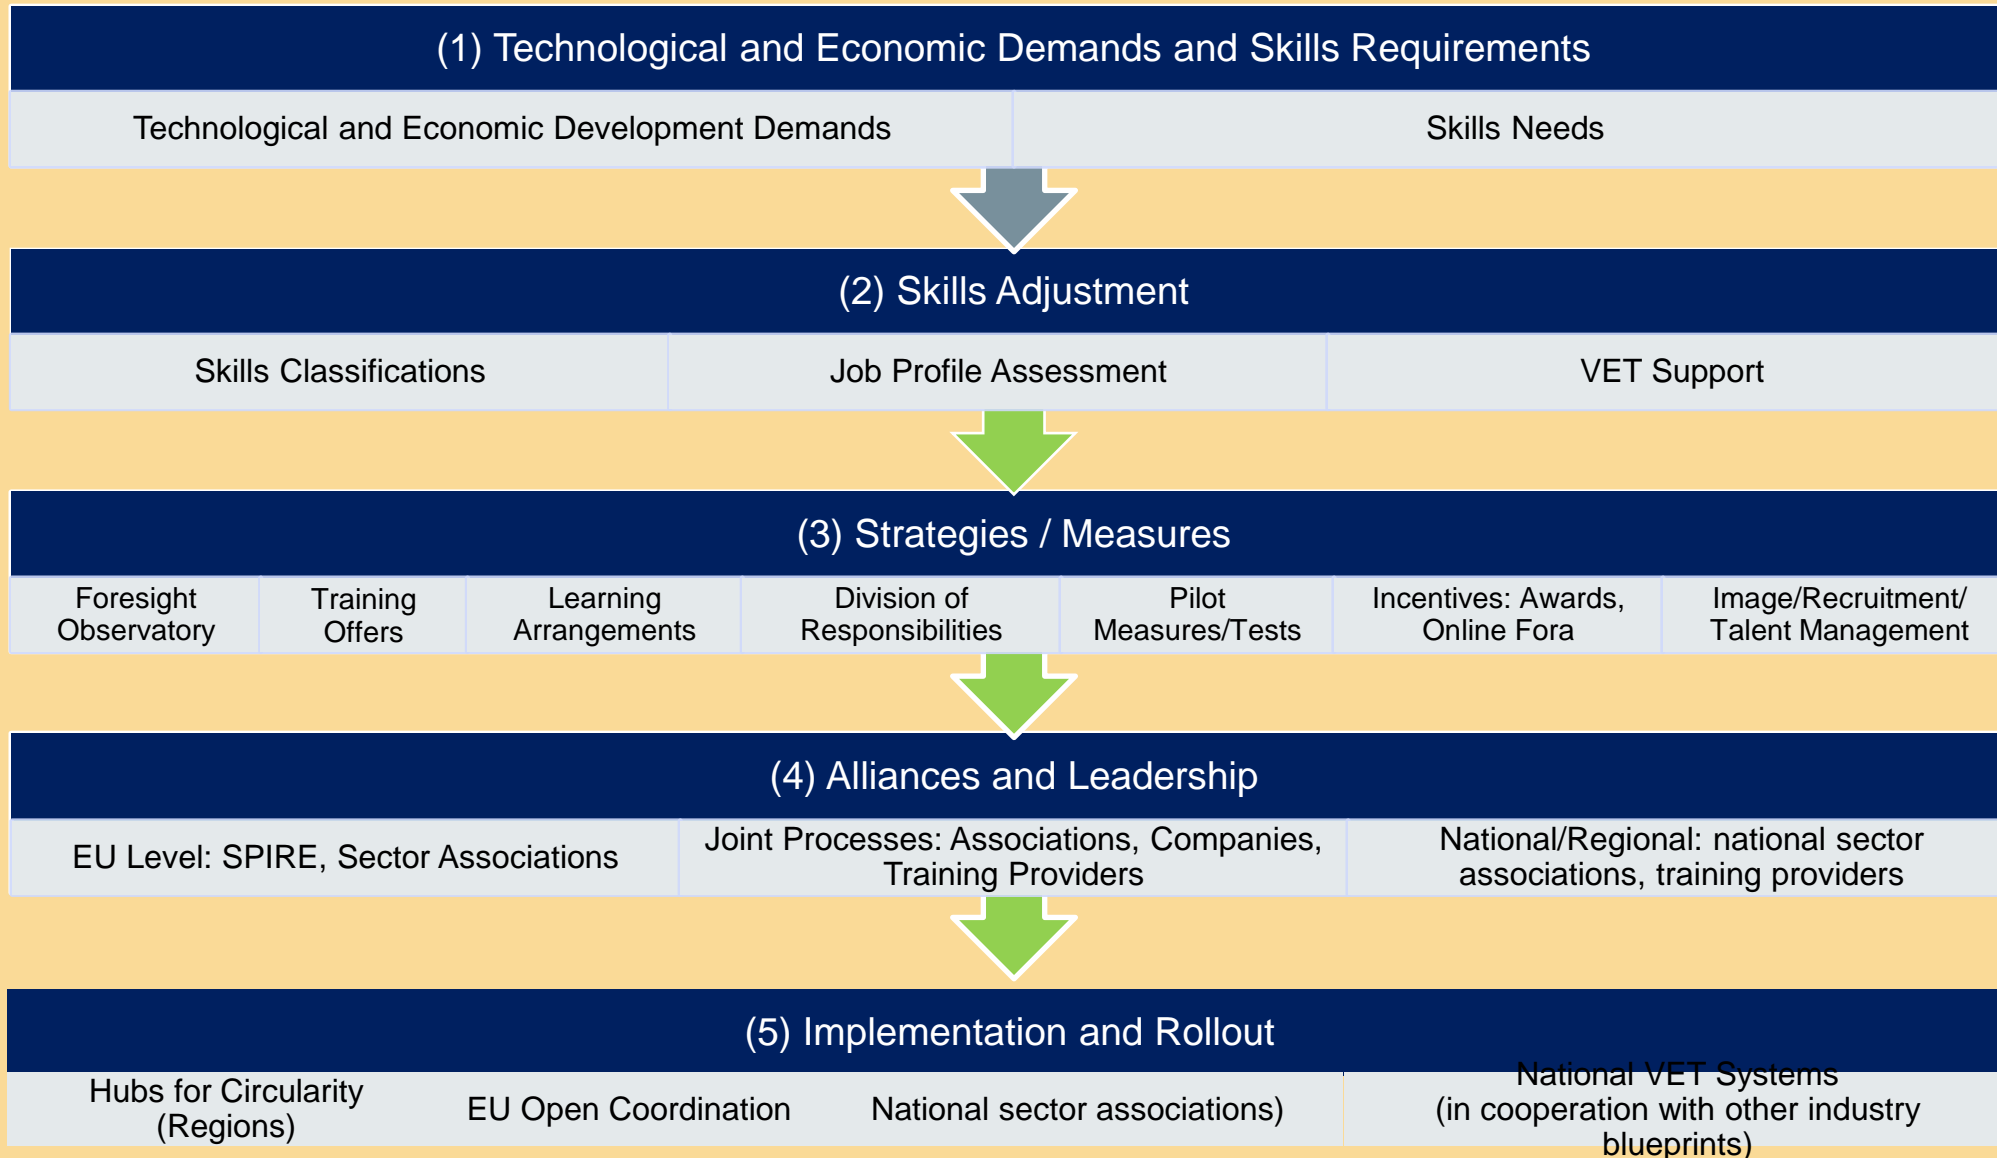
(1) Technological and Economic Demands and Skills Requirements

| Technological and Economic Development Demands | Skills Needs |
|---|---|

(2) Skills Adjustment

| Skills Classifications | Job Profile Assessment | VET Support |
|---|---|---|

(3) Strategies / Measures

| Foresight Observatory | Training Offers | Learning Arrangements | Division of Responsibilities | Pilot Measures/Tests | Incentives: Awards, Online Fora | Image/Recruitment/ Talent Management |
|---|---|---|---|---|---|---|

(4) Alliances and Leadership

| EU Level: SPIRE, Sector Associations | Joint Processes: Associations, Companies, Training Providers | National/Regional: national sector associations, training providers |
|---|---|---|

(5) Implementation and Rollout

| Hubs for Circularity (Regions) | EU Open Coordination | National sector associations) | National VET Systems (in cooperation with other industry blueprints) |
|---|---|---|---|